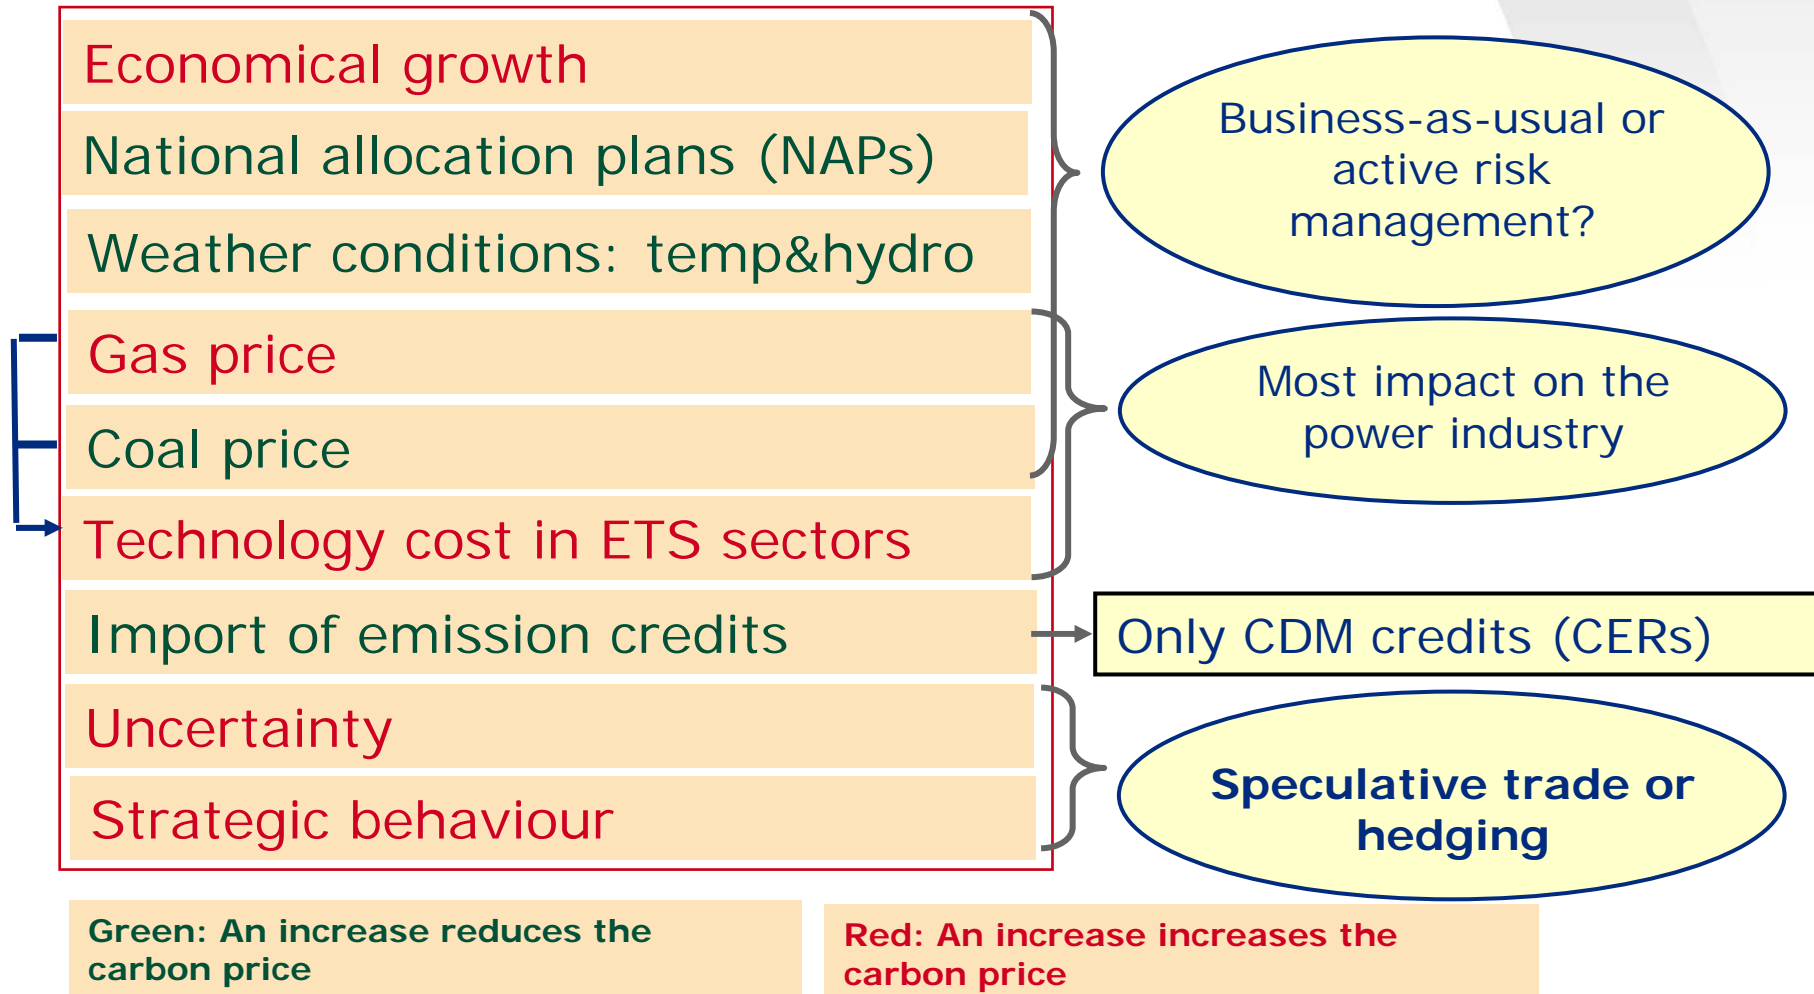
Economical growth

National allocation plans (NAPs)

Weather conditions: temp&hydro

Gas price

Coal price

Technology cost in ETS sectors

Import of emission credits

Uncertainty

Strategic behaviour

Business-as-usual or active risk management?

Most impact on the power industry

Only CDM credits (CERs)

Speculative trade or hedging

Green: An increase reduces the carbon price

Red: An increase increases the carbon price